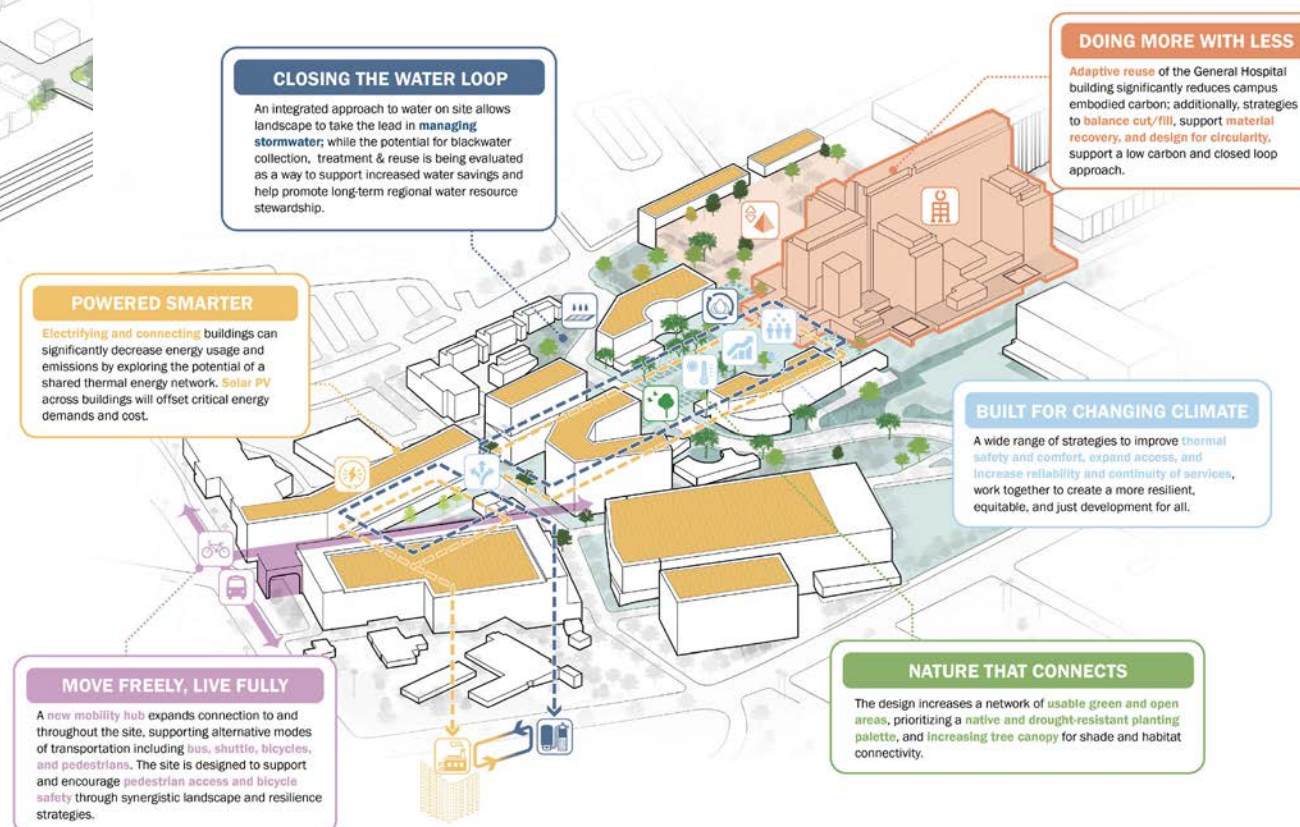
CLOSING THE WATER LOOP

An integrated approach to water on site allows landscape to take the lead in managing stormwater; while the potential for blackwater collection, treatment & reuse is being evaluated as a way to support increased water savings and help promote long-term regional water resource stewardship.

DOING MORE WITH LESS

Adaptive reuse of the General Hospital building significantly reduces campus embodied carbon; additionally, strategies to balance cut/fill, support material recovery, and design for circularity, support a low carbon and closed loop approach.

POWERED SMARTER

Electrifying and connecting buildings can significantly decrease energy usage and emissions by exploring the potential of a shared thermal energy network. Solar PV across buildings will offset critical energy demands and cost.

BUILT FOR CHANGING CLIMATE

A wide range of strategies to improve thermal safety and comfort, expand access, and increase reliability and continuity of services, work together to create a more resilient, equitable, and just development for all.

MOVE FREELY, LIVE FULLY

A new mobility hub expands connection to and throughout the site, supporting alternative modes of transportation including bus, shuttle, bicycles, and pedestrians. The site is designed to support and encourage pedestrian access and bicycle safety through synergistic landscape and resilience strategies.

NATURE THAT CONNECTS

The design increases a network of usable green and open areas, prioritizing a native and drought-resistant planting palette, and increasing tree canopy for shade and habitat connectivity.